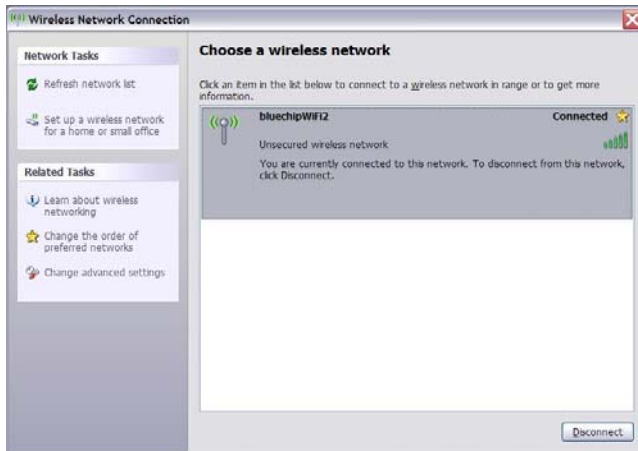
Wireless Network Connection

Network Tasks

Refresh network list

Set up a wireless network for a home or small office

Related Tasks

Learn about wireless networking

Change the order of preferred networks

Change advanced settings

Choose a wireless network

Click an item in the list below to connect to a wireless network in range or to get more information.

bluechipWiFi2

Connected

Unsecured wireless network

You are currently connected to this network. To disconnect from this network, click Disconnect.

Disconnect